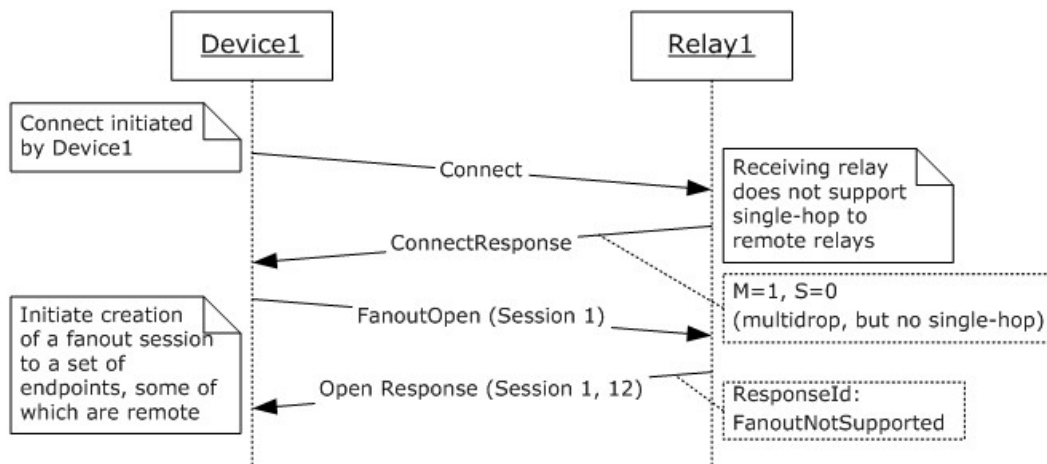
Device1

Relay1

Connect initiated by Device1

Connect

Receiving relay does not support single-hop to remote relays

ConnectResponse

M=1, S=0 (multidrop, but no single-hop)

Initiate creation of a fanout session to a set of endpoints, some of which are remote

FanoutOpen (Session 1)

Open Response (Session 1, 12)

ResponseId: FanoutNotSupported